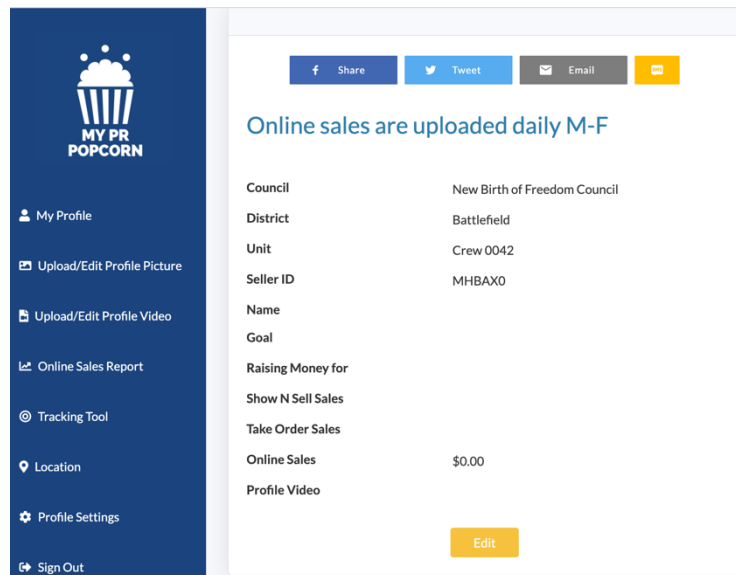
MY PR POPCORN

My Profile

Upload/Edit Profile Picture

Upload/Edit Profile Video

Online Sales Report

Tracking Tool

Location

Profile Settings

Sign Out

Share Tweet Email

Online sales are uploaded daily M-F

| | |
|---|---|
| Council | New Birth of Freedom Council |
| District | Battlefield |
| Unit | Crew 0042 |
| Seller ID | MHBAX0 |
| Name | |
| Goal | |
| Raising Money for | |
| Show N Sell Sales | |
| Take Order Sales | |
| Online Sales | $0.00 |
| Profile Video | |

Edit